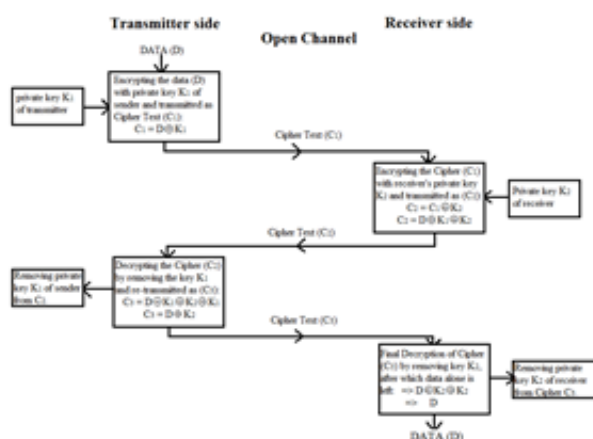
Transmitter side

Receiver side

Open Channel

DATA (D)

Encrypting the data (D) with private key $K_1$ of sender and transmitted as Cipher Text ($C_1$): $C_1 = D \oplus K_1$

private key $K_1$ of transmitter

Cipher Text ($C_1$)

Encrypting the Cipher ($C_1$) with receiver's private key $K_2$ and transmitted as ($C_2$): $C_2 = C_1 \oplus K_2$ $C_2 = D \oplus K_1 \oplus K_2$

Private key $K_2$ of receiver

Cipher Text ($C_2$)

Removing private key $K_1$ of sender from $C_2$

Decrypting the Cipher ($C_2$) by removing the key $K_1$ and re-transmitted as ($C_3$): $C_3 = D \oplus K_1 \oplus K_2 \oplus K_1$ $C_3 = D \oplus K_2$

Cipher Text ($C_3$)

Final Decryption of Cipher ($C_3$) by removing key $K_2$, after which data alone is left: $\Rightarrow D \oplus K_2 \oplus K_2$ $\Rightarrow D$

Removing private key $K_2$ of receiver from Cipher $C_3$

DATA (D)